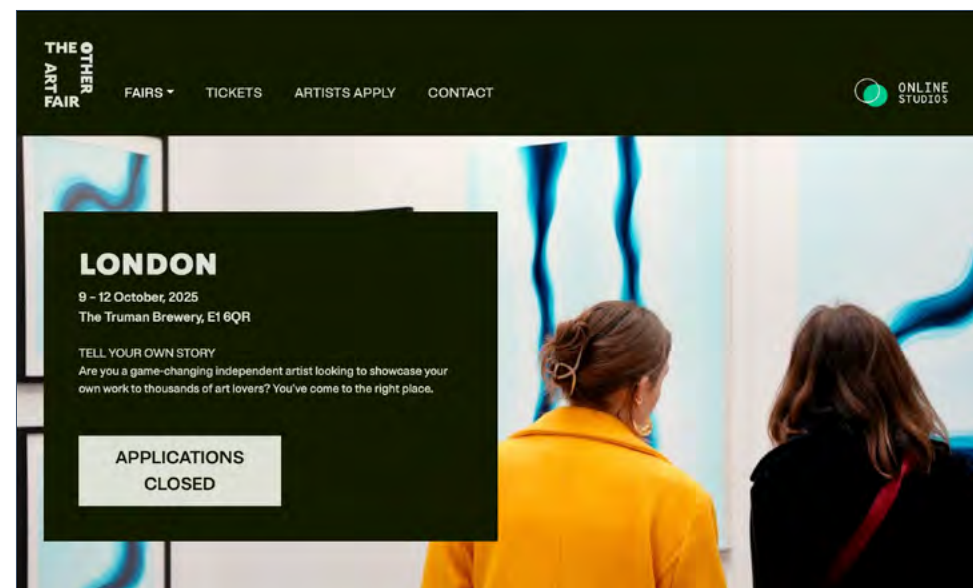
THE OTHER ART FAIR

FAIRS ▾ TICKETS ARTISTS APPLY CONTACT

ONLINE STUDIOS

LONDON

9 – 12 October, 2025
The Truman Brewery, E1 6QR

TELL YOUR OWN STORY
Are you a game-changing independent artist looking to showcase your own work to thousands of art lovers? You've come to the right place.

APPLICATIONS CLOSED